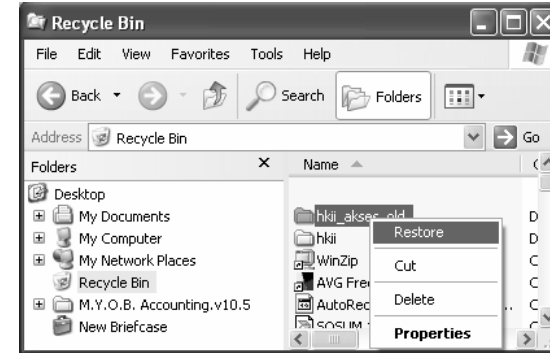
Recycle Bin
File Edit View Favorites Tools Help
Back Search Folders
Address Recycle Bin Go
Folders ×
Desktop
My Documents
My Computer
My Network Places
Recycle Bin
M.Y.O.B. Accounting.v10.5
New Briefcase
Name
hkii_akses_old
hkii
WinZip
AVG Fre
AutoRec
SOSUM
Restore
Cut
Delete
Properties
D
D
C
C
C
C